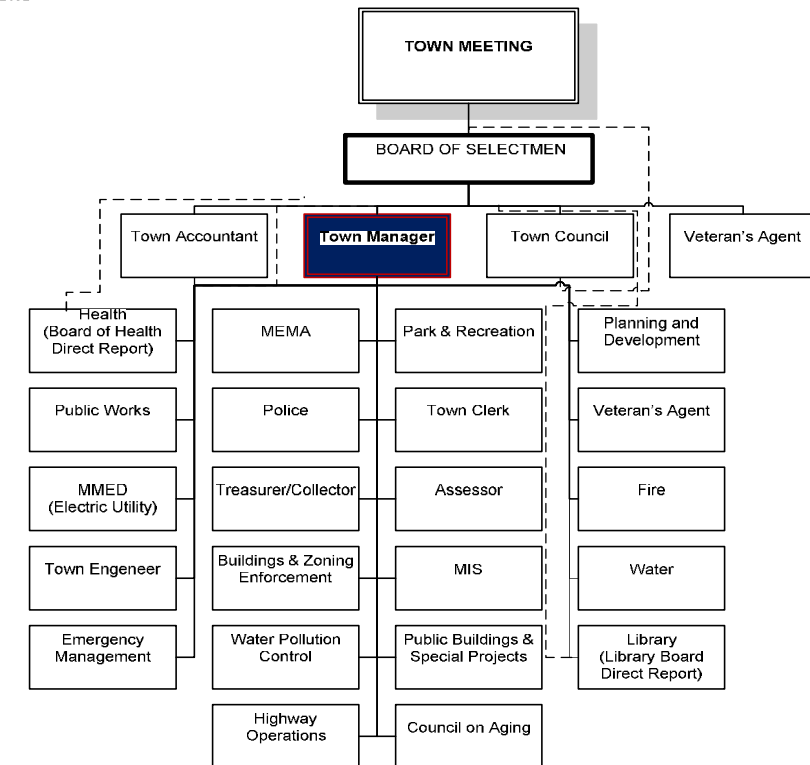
TOWN MEETING

BOARD OF SELECTMEN

Town Accountant

Town Manager

Town Council

Veteran's Agent

Health (Board of Health Direct Report)

Public Works

MMED (Electric Utility)

Town Engeneer

Emergency Management

MEMA

Police

Treasurer/Collector

Buildings & Zoning Enforcement

Water Pollution Control

Highway Operations

Park & Recreation

Town Clerk

Assessor

MIS

Public Buildings & Special Projects

Council on Aging

Planning and Development

Veteran's Agent

Fire

Water

Library (Library Board Direct Report)